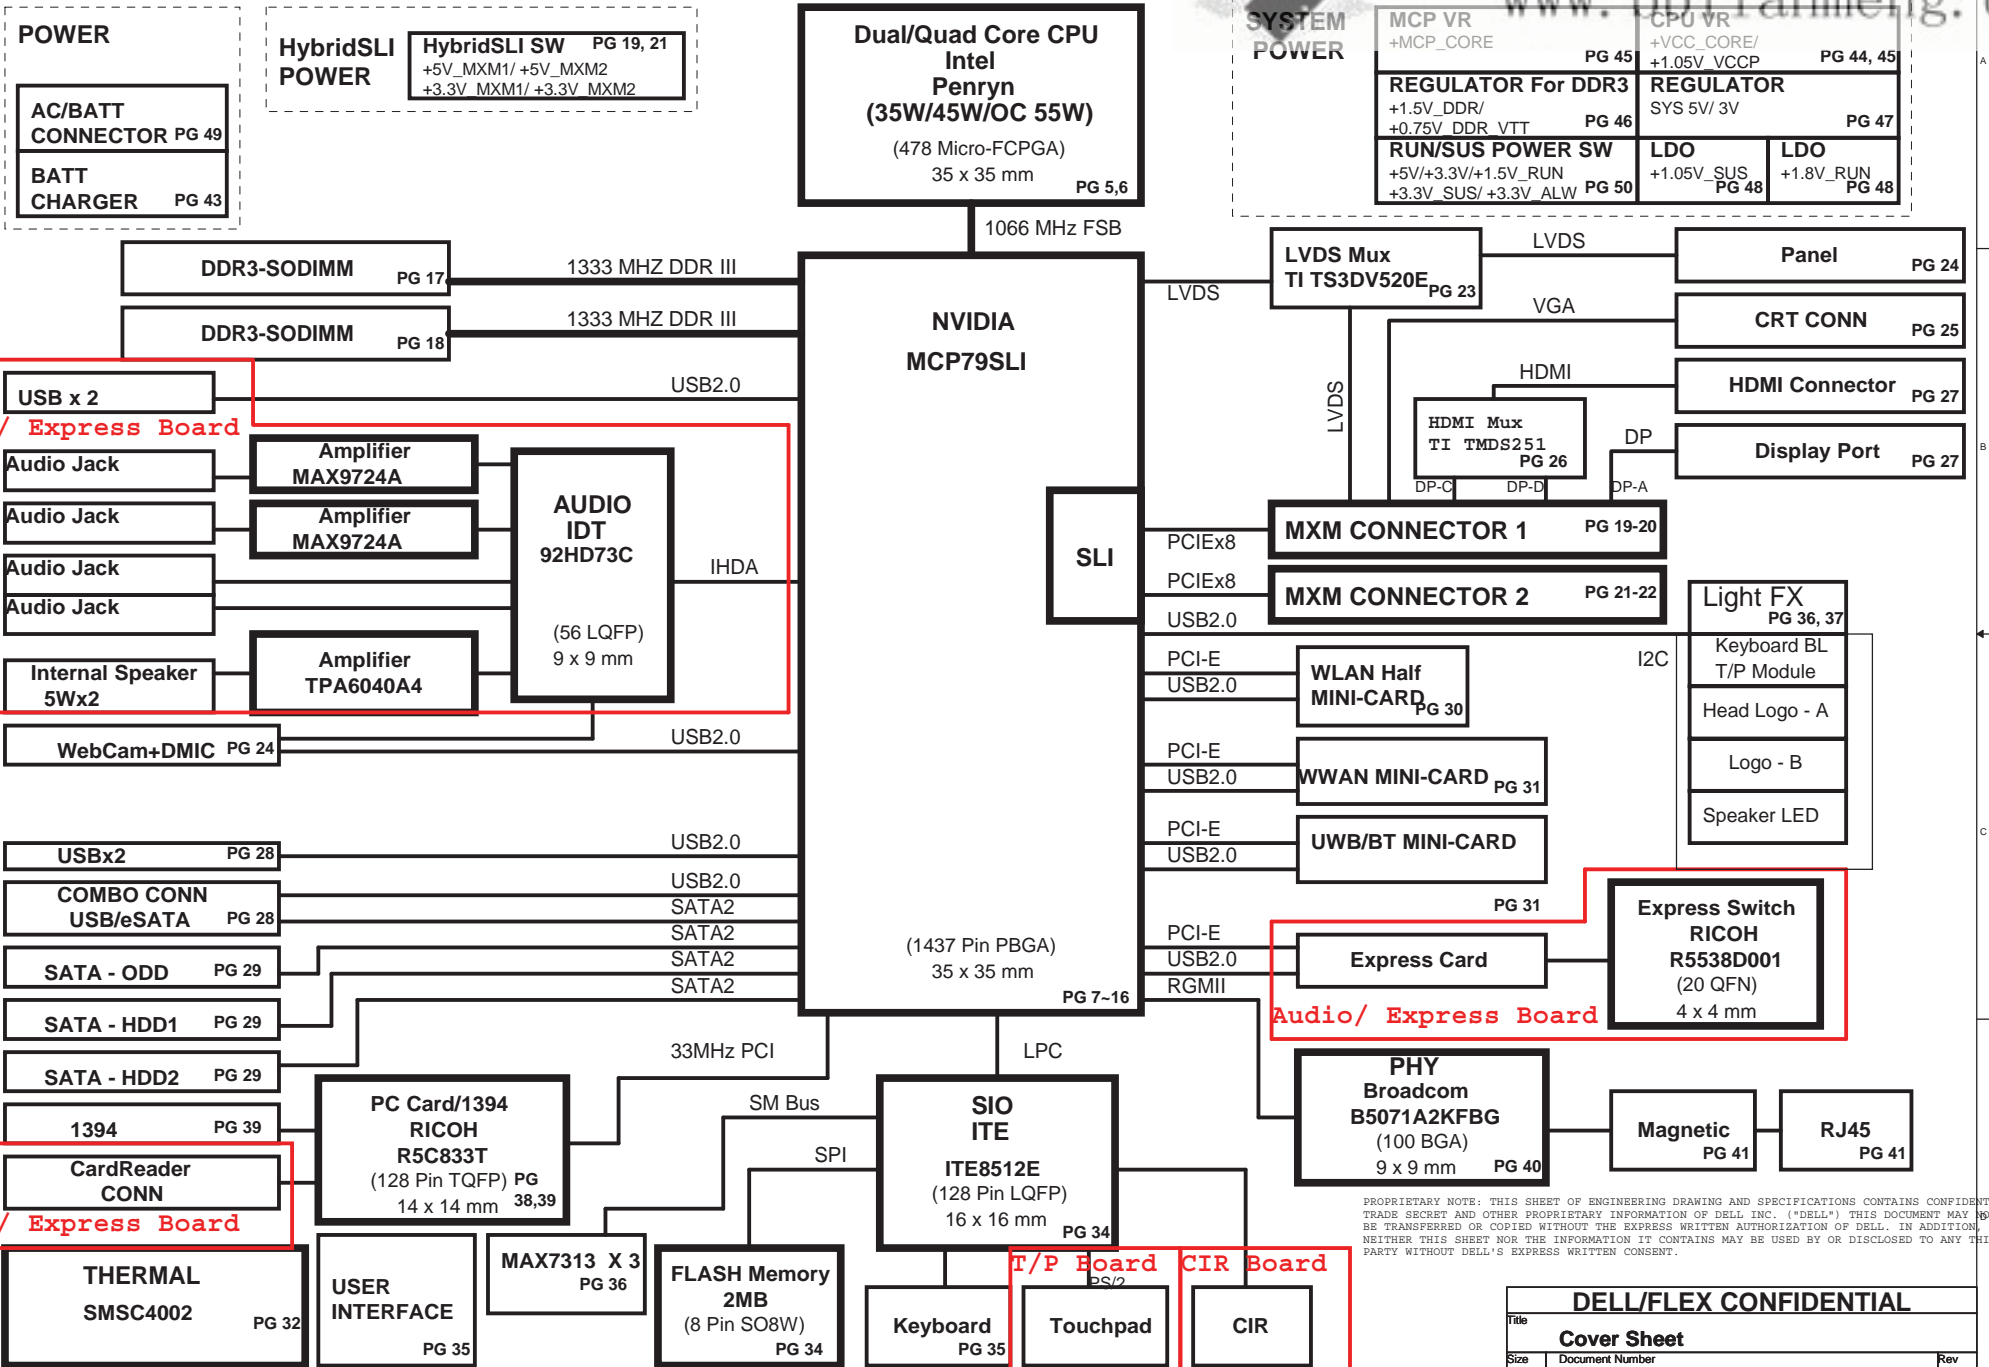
POWER

AC/BATT CONNECTOR PG 49

BATT CHARGER PG 43

HybridSLI POWER

HybridSLI SW PG 19, 21
+5V_MXM1/ +5V_MXM2
+3.3V_MXM1/ +3.3V_MXM2

Dual/Quad Core CPU
Intel
Penryn
(35W/45W/OC 55W)
(478 Micro-FCPGA)
35 x 35 mm
PG 5,6

SYSTEM POWER

MCP VR
+MCP_CORE
PG 45

CPU VR
+VCC_CORE/
+1.05V_VCCP
PG 44, 45

REGULATOR For DDR3
+1.5V_DDR/
+0.75V_DDR_VTT
PG 46

REGULATOR
SYS 5V/ 3V
PG 47

RUN/SUS POWER SW
+5V/+3.3V/+1.5V_RUN
+3.3V_SUS/ +3.3V_ALW PG 50

LDO
+1.05V_SUS
PG 48

LDO
+1.8V_RUN
PG 48

1066 MHz FSB

DDR3-SODIMM PG 17
1333 MHZ DDR III

DDR3-SODIMM PG 18
1333 MHZ DDR III

NVIDIA
MCP79SLI

LVDS Mux
TI TS3DV520E PG 23

LVDS
Panel PG 24
VGA
CRT CONN PG 25
HDMI
HDMI Connector PG 27
HDMI Mux
TI TMDS251
PG 26
DP
Display Port PG 27
LVDS
DP-C
DP-D
DP-A

USB x 2
/ Express Board
USB2.0

Audio Jack
Amplifier MAX9724A
Audio Jack
Amplifier MAX9724A
Audio Jack
Audio Jack
Internal Speaker 5Wx2
Amplifier TPA6040A4

AUDIO
IDT
92HD73C
(56 LQFP)
9 x 9 mm
IHDA

SLI

PCIEx8
MXM CONNECTOR 1 PG 19-20
PCIEx8
MXM CONNECTOR 2 PG 21-22
USB2.0

Light FX
PG 36, 37
Keyboard BL
T/P Module
Head Logo - A
Logo - B
Speaker LED
I2C

PCI-E
USB2.0
WLAN Half MINI-CARD PG 30

WebCam+DMIC PG 24
USB2.0

PCI-E
USB2.0
WWAN MINI-CARD PG 31

PCI-E
USB2.0
UWB/BT MINI-CARD

USBx2 PG 28
USB2.0
COMBO CONN USB/eSATA PG 28
USB2.0
SATA2
SATA2
SATA2
SATA2
SATA - ODD PG 29
SATA - HDD1 PG 29
SATA - HDD2 PG 29

(1437 Pin PBGA)
35 x 35 mm
PG 7~16

PG 31
PCI-E
USB2.0
RGMII
Express Card

Express Switch
RICOH
R5538D001
(20 QFN)
4 x 4 mm

Audio/ Express Board

33MHz PCI
LPC

1394 PG 39

PC Card/1394
RICOH
R5C833T
(128 Pin TQFP) PG 38,39
14 x 14 mm

CardReader CONN
/ Express Board

SM Bus
SPI

SIO
ITE
ITE8512E
(128 Pin LQFP)
16 x 16 mm
PG 34

PHY
Broadcom
B5071A2KFBG
(100 BGA)
9 x 9 mm PG 40

Magnetic PG 41
RJ45 PG 41

PROPRIETARY NOTE: THIS SHEET OF ENGINEERING DRAWING AND SPECIFICATIONS CONTAINS CONFIDENT TRADE SECRET AND OTHER PROPRIETARY INFORMATION OF DELL INC. ("DELL") THIS DOCUMENT MAY N BE TRANSFERRED OR COPIED WITHOUT THE EXPRESS WRITTEN AUTHORIZATION OF DELL. IN ADDITION, NEITHER THIS SHEET NOR THE INFORMATION IT CONTAINS MAY BE USED BY OR DISCLOSED TO ANY THI PARTY WITHOUT DELL'S EXPRESS WRITTEN CONSENT.

THERMAL
SMSC4002
PG 32

USER INTERFACE
PG 35

MAX7313 X 3
PG 36

FLASH Memory
2MB
(8 Pin SO8W)
PG 34

Keyboard
PG 35

T/P Board
PG 2
Touchpad

CIR Board
CIR

DELL/FLEX CONFIDENTIAL
Title
Cover Sheet
Size
Document Number
Rev